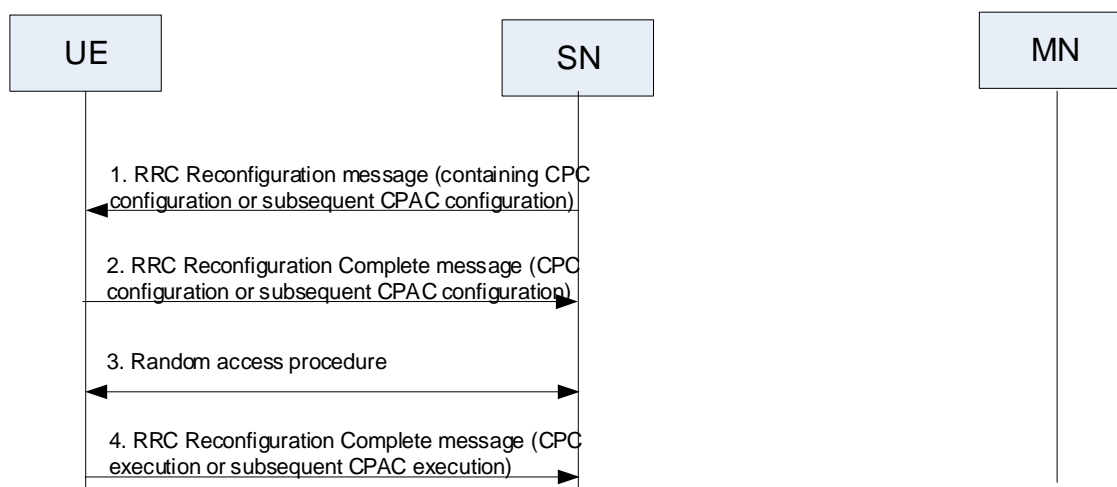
UE

SN

MN

1. RRC Reconfiguration message (containing CPC configuration or subsequent CPAC configuration)

2. RRC Reconfiguration Complete message (CPC configuration or subsequent CPAC configuration)

3. Random access procedure

4. RRC Reconfiguration Complete message (CPC execution or subsequent CPAC execution)